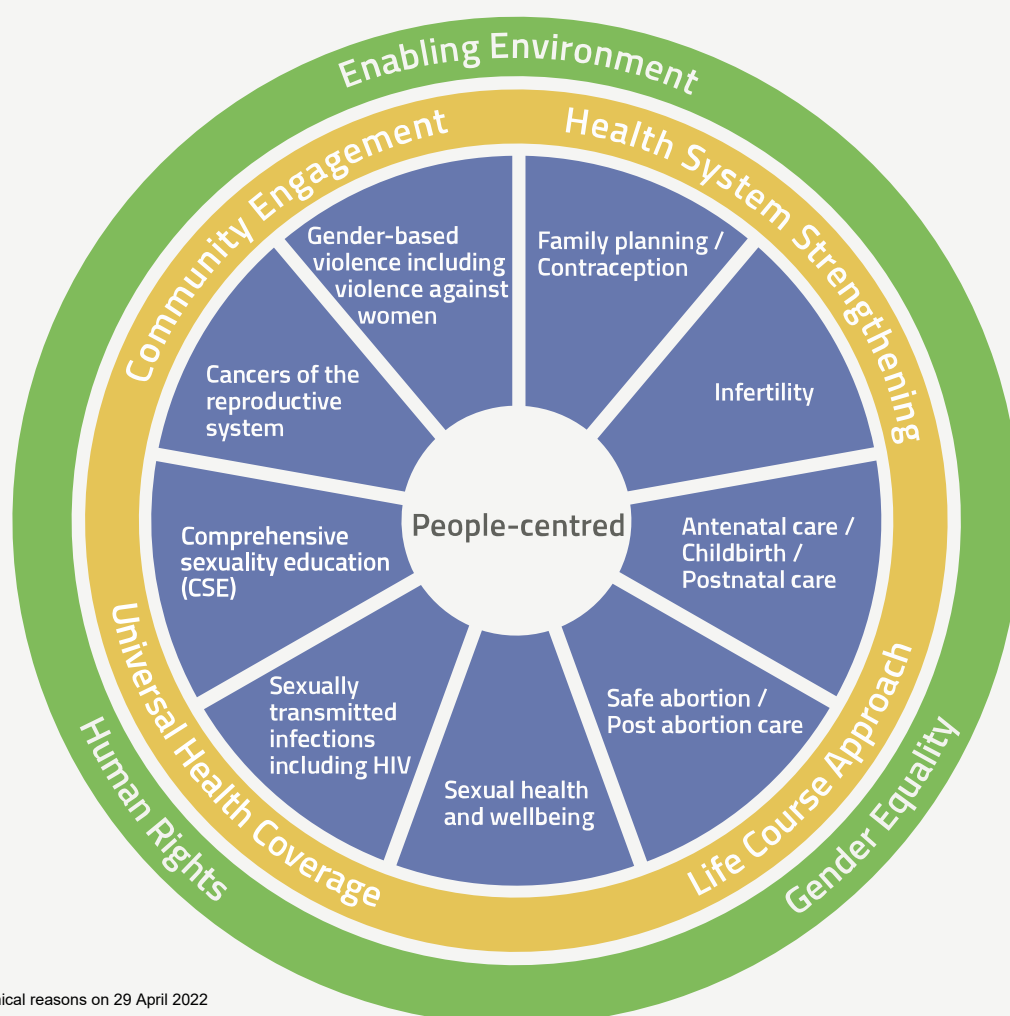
Enabling Environment

Community Engagement

Health System Strengthening

Gender-based violence including violence against women

Family planning / Contraception

Cancers of the reproductive system

Infertility

People-centred

Comprehensive sexuality education (CSE)

Antenatal care / Childbirth / Postnatal care

Sexually transmitted infections including HIV

Sexual health and wellbeing

Safe abortion / Post abortion care

Universal Health Coverage

Life Course Approach

Human Rights

Gender Equality

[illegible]ical reasons on 29 April 2022